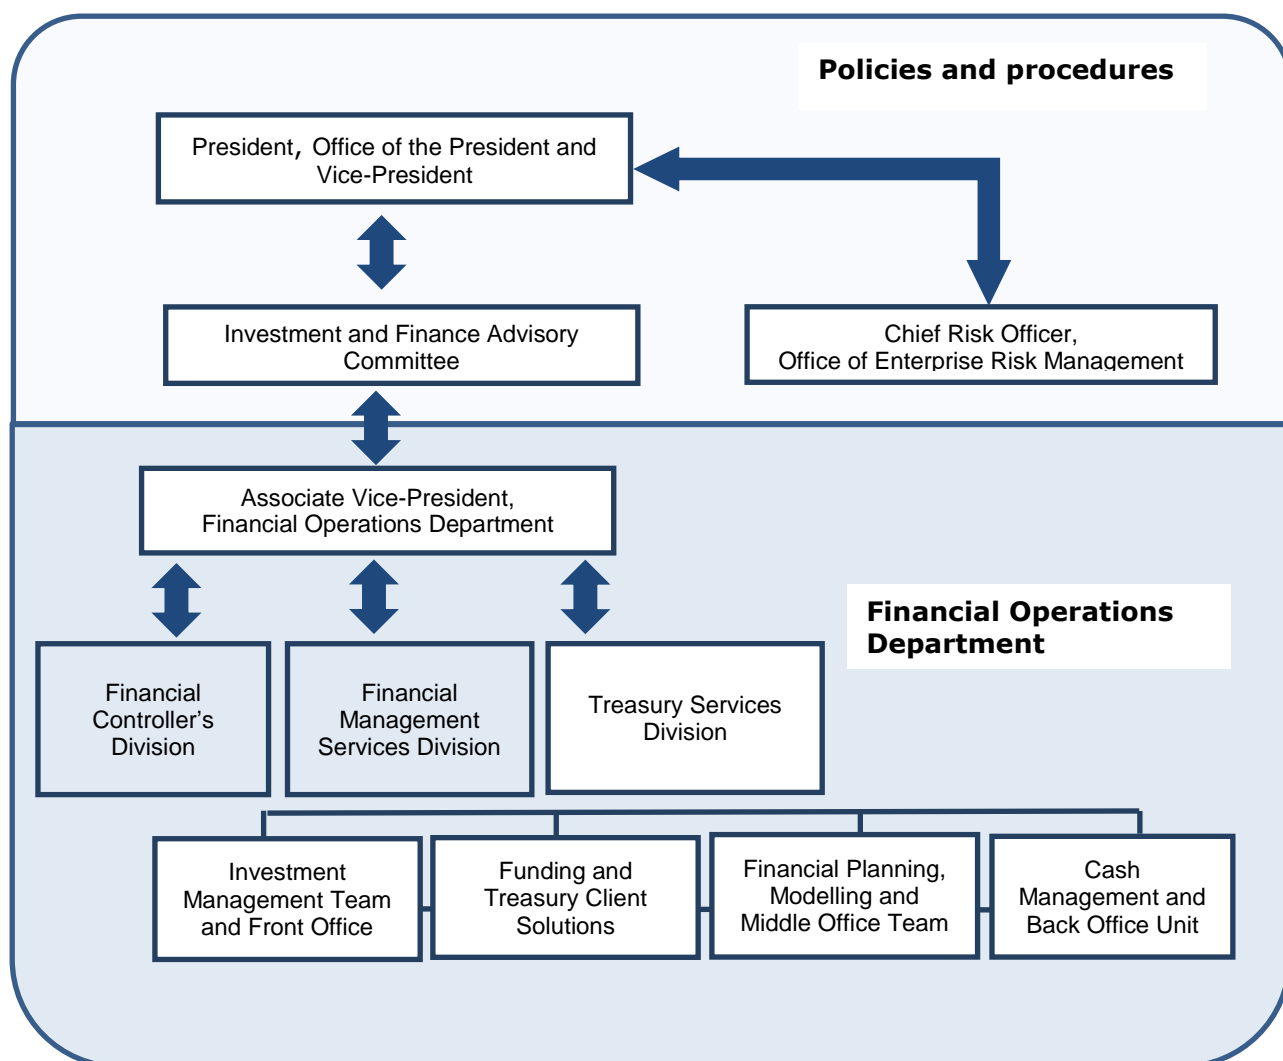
Policies and procedures

President, Office of the President and Vice-President

Investment and Finance Advisory Committee

Chief Risk Officer, Office of Enterprise Risk Management

Associate Vice-President, Financial Operations Department

Financial Operations Department

Financial Controller's Division

Financial Management Services Division

Treasury Services Division

Investment Management Team and Front Office

Funding and Treasury Client Solutions

Financial Planning, Modelling and Middle Office Team

Cash Management and Back Office Unit